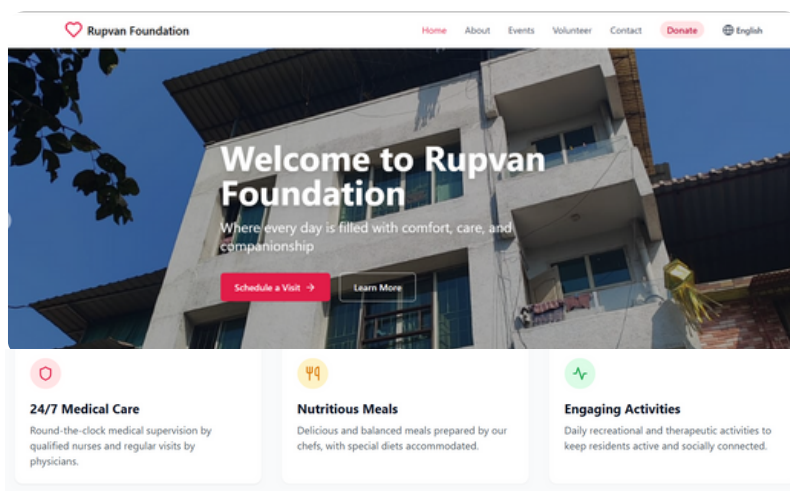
Rupvan Foundation

Home About Events Volunteer Contact Donate English

Welcome to Rupvan Foundation

Where every day is filled with comfort, care, and companionship

Schedule a Visit →

Learn More

24/7 Medical Care

Round-the-clock medical supervision by qualified nurses and regular visits by physicians.

Nutritious Meals

Delicious and balanced meals prepared by our chefs, with special diets accommodated.

Engaging Activities

Daily recreational and therapeutic activities to keep residents active and socially connected.